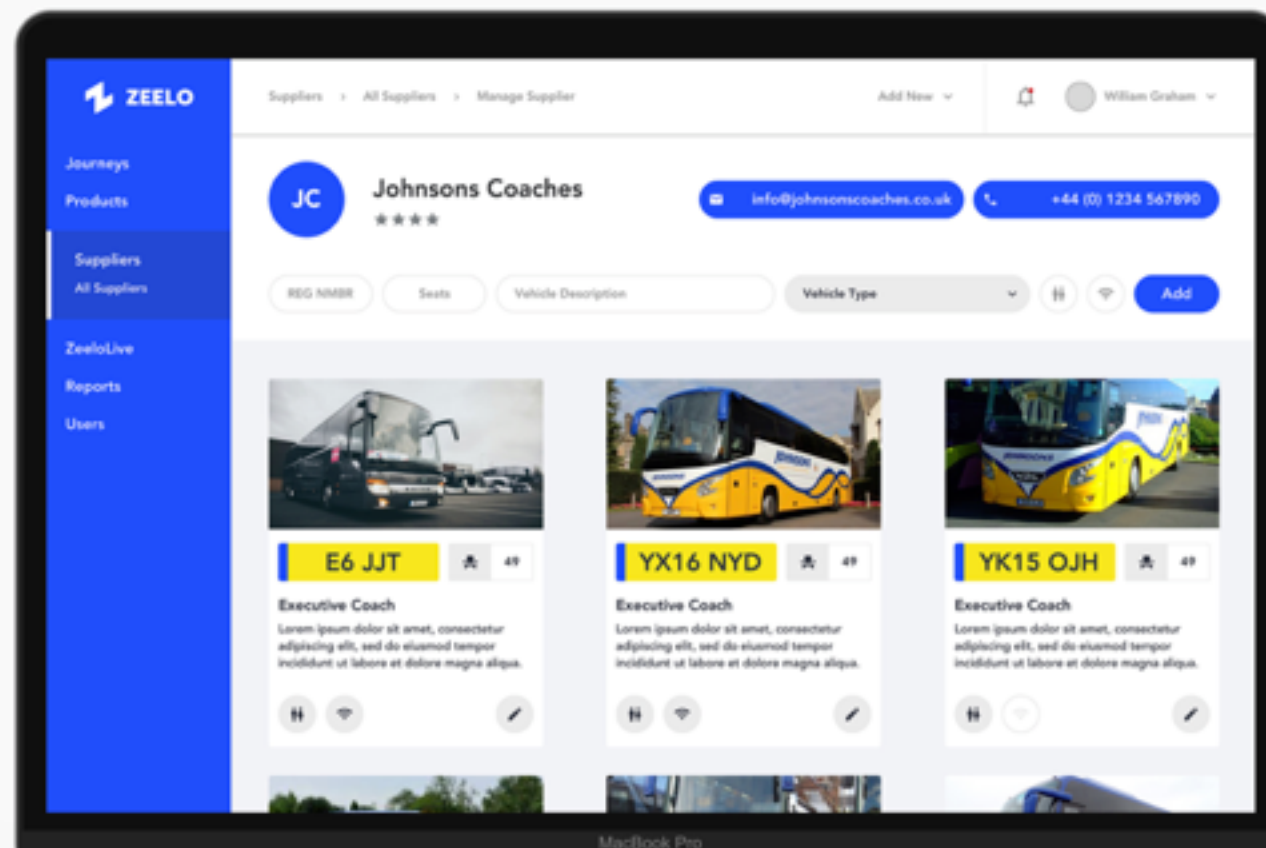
ZEELO

Journeys
Products
Suppliers
All Suppliers
ZeeloLive
Reports
Users

Suppliers › All Suppliers › Manage Supplier

Add New

William Graham

JC

Johnsons Coaches
★★★★

info@johnsonscoaches.co.uk

+44 (0) 1234 567890

REG NMBR

Seats

Vehicle Description

Vehicle Type

Add

E6 JJT

49

Executive Coach

Lorem ipsum dolor sit amet, consectetur adipiscing elit, sed do eiusmod tempor incididunt ut labore et dolore magna aliqua.

YX16 NYD

49

Executive Coach

Lorem ipsum dolor sit amet, consectetur adipiscing elit, sed do eiusmod tempor incididunt ut labore et dolore magna aliqua.

YK15 OJH

49

Executive Coach

Lorem ipsum dolor sit amet, consectetur adipiscing elit, sed do eiusmod tempor incididunt ut labore et dolore magna aliqua.

MacBook Pro